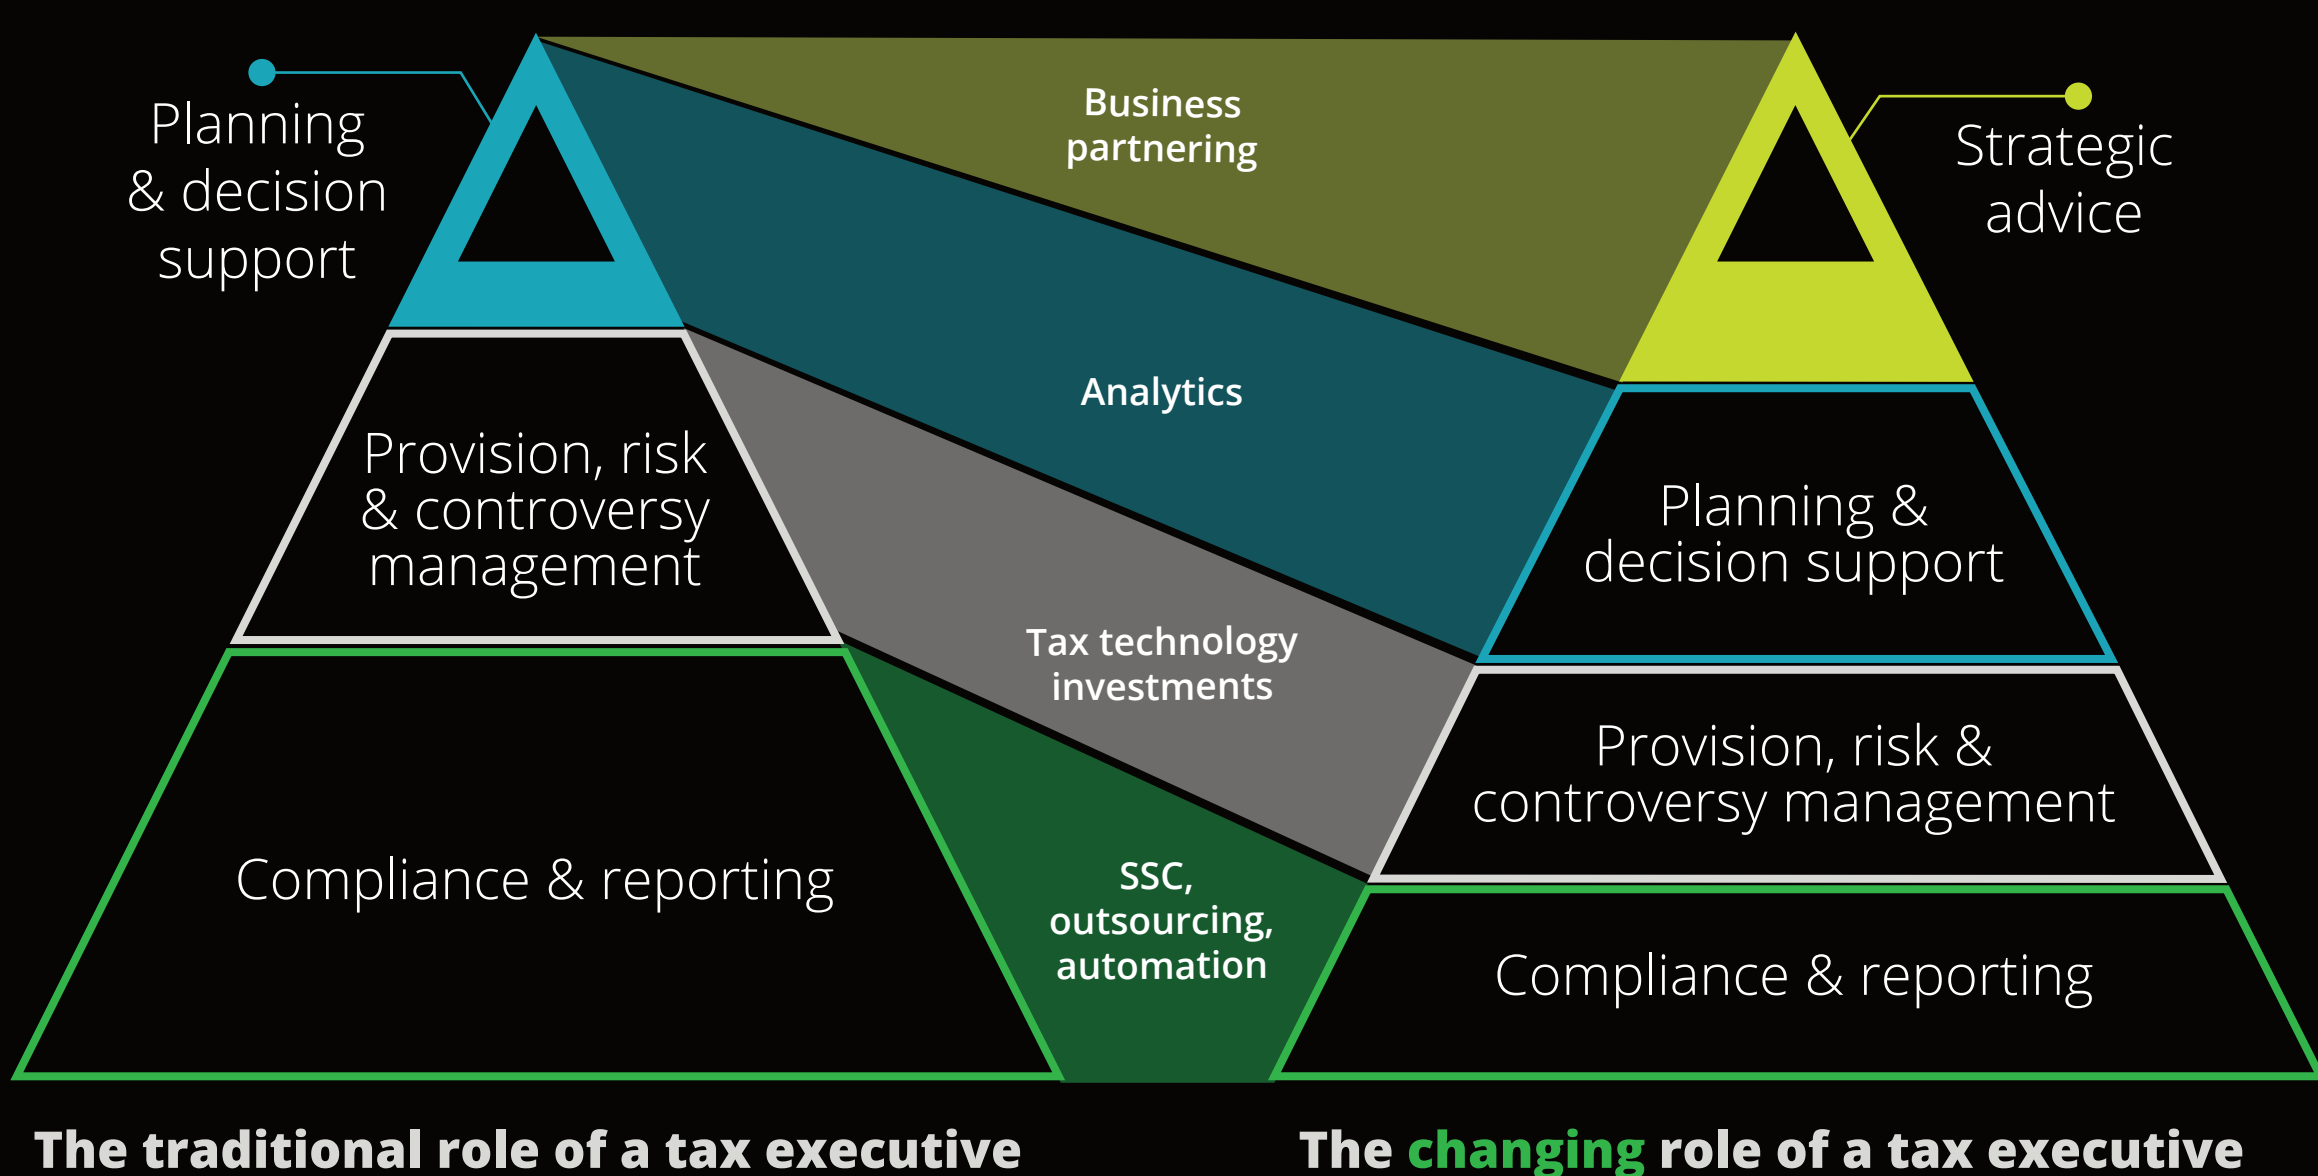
Planning & decision support

Business partnering

Strategic advice

Analytics

Provision, risk & controversy management

Planning & decision support

Tax technology investments

Provision, risk & controversy management

Compliance & reporting

SSC, outsourcing, automation

Compliance & reporting

The traditional role of a tax executive

The changing role of a tax executive